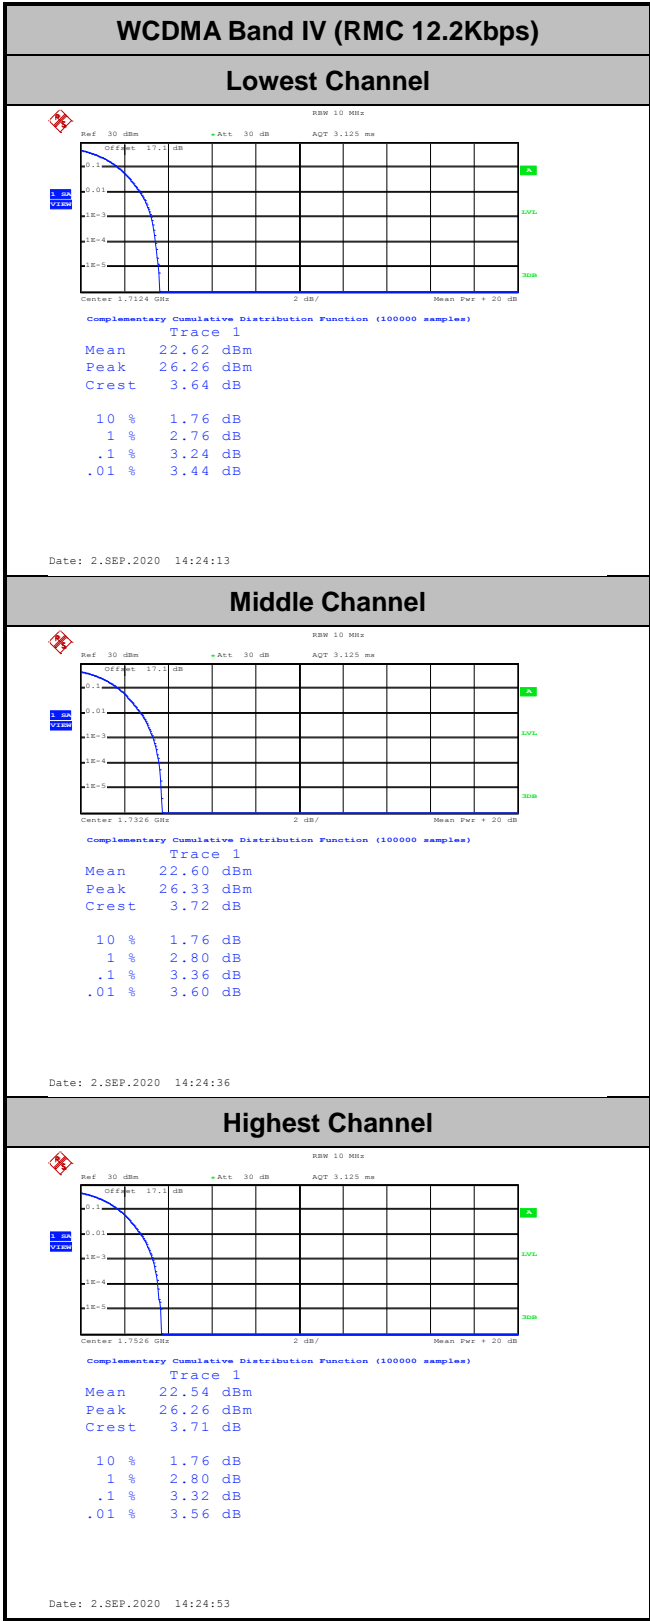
WCDMA Band IV (RMC 12.2Kbps)

Lowest Channel

RBW 10 MHz
Ref 30 dBm Att 30 dB AQT 3.125 ms
Offset 17.1 dB
0.1
0.01
1E-3
1E-4
1E-5
1 SA VIEW
A
LVL
3DB
Center 1.7124 GHz 2 dB/ Mean Pwr + 20 dB
Complementary Cumulative Distribution Function (100000 samples)
Trace 1
Mean 22.62 dBm
Peak 26.26 dBm
Crest 3.64 dB

10 % 1.76 dB
1 % 2.76 dB
.1 % 3.24 dB
.01 % 3.44 dB

Date: 2.SEP.2020 14:24:13

Middle Channel

RBW 10 MHz
Ref 30 dBm Att 30 dB AQT 3.125 ms
Offset 17.1 dB
0.1
0.01
1E-3
1E-4
1E-5
1 SA VIEW
A
LVL
3DB
Center 1.7326 GHz 2 dB/ Mean Pwr + 20 dB
Complementary Cumulative Distribution Function (100000 samples)
Trace 1
Mean 22.60 dBm
Peak 26.33 dBm
Crest 3.72 dB

10 % 1.76 dB
1 % 2.80 dB
.1 % 3.36 dB
.01 % 3.60 dB

Date: 2.SEP.2020 14:24:36

Highest Channel

RBW 10 MHz
Ref 30 dBm Att 30 dB AQT 3.125 ms
Offset 17.1 dB
0.1
0.01
1E-3
1E-4
1E-5
1 SA VIEW
A
LVL
3DB
Center 1.7526 GHz 2 dB/ Mean Pwr + 20 dB
Complementary Cumulative Distribution Function (100000 samples)
Trace 1
Mean 22.54 dBm
Peak 26.26 dBm
Crest 3.71 dB

10 % 1.76 dB
1 % 2.80 dB
.1 % 3.32 dB
.01 % 3.56 dB

Date: 2.SEP.2020 14:24:53